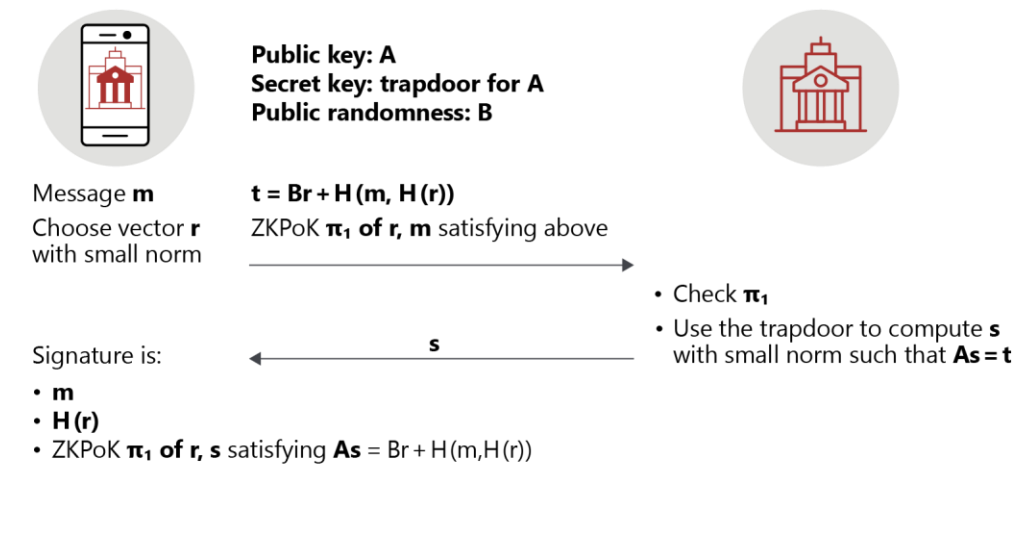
**Public key: A**
**Secret key: trapdoor for A**
**Public randomness: B**

Message **m**

Choose vector **r** with small norm

**t = Br + H (m, H (r))**

ZKPoK **$\pi_1$ of r, m** satisfying above

• Check **$\pi_1$**
• Use the trapdoor to compute **s** with small norm such that **As = t**

**s**

Signature is:
• **m**
• **H (r)**
• ZKPoK **$\pi_1$ of r, s** satisfying **As** = Br + H (m,H (r))